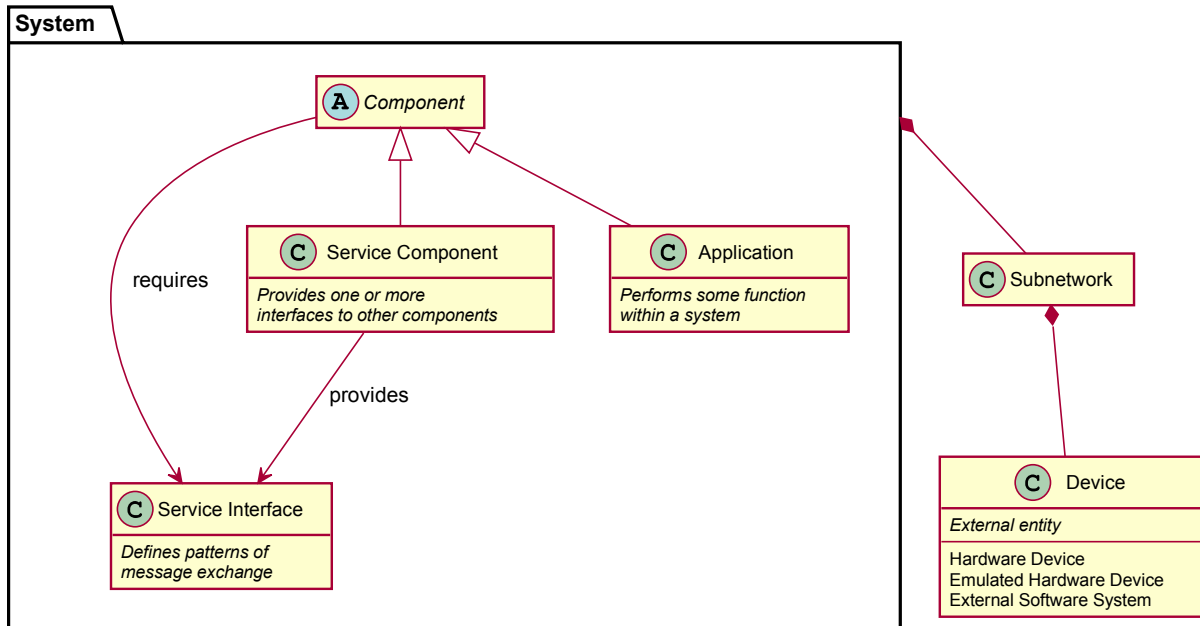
System

A Component

C Service Component
Provides one or more interfaces to other components

C Application
Performs some function within a system

requires

provides

C Service Interface
Defines patterns of message exchange

C Subnetwork

C Device
External entity
Hardware Device
Emulated Hardware Device
External Software System